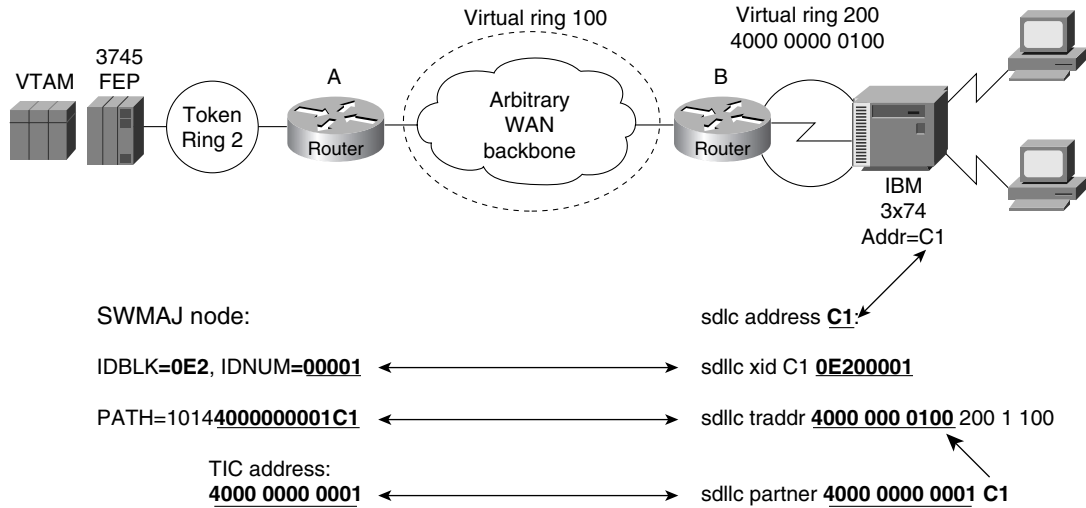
Virtual ring 100

Virtual ring 200
4000 0000 0100

3745
FEP

VTAM

A

Token
Ring 2

Router

Arbitrary
WAN
backbone

B

Router

IBM
3x74
Addr=C1

SWMAJ node:

sdlc address **C1**

IDBLK**=0E2**, IDNUM**=00001**

sdllc xid C1 **0E200001**

PATH=1014**4000000001C1**

sdllc traddr **4000 000 0100** 200 1 100

TIC address:
**4000 0000 0001**

sdllc partner **4000 0000 0001 C1**